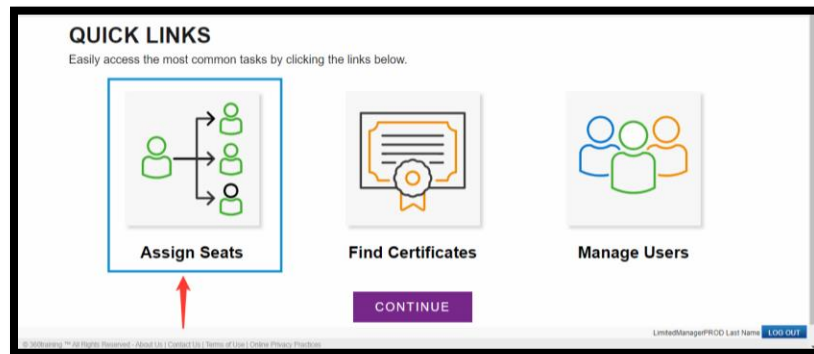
QUICK LINKS
Easily access the most common tasks by clicking the links below.

Assign Seats

Find Certificates

Manage Users

CONTINUE

© 360training ™ All Rights Reserved · About Us | Contact Us | Terms of Use | Online Privacy Practices

LimitedManagerPROD Last Name LOG OUT